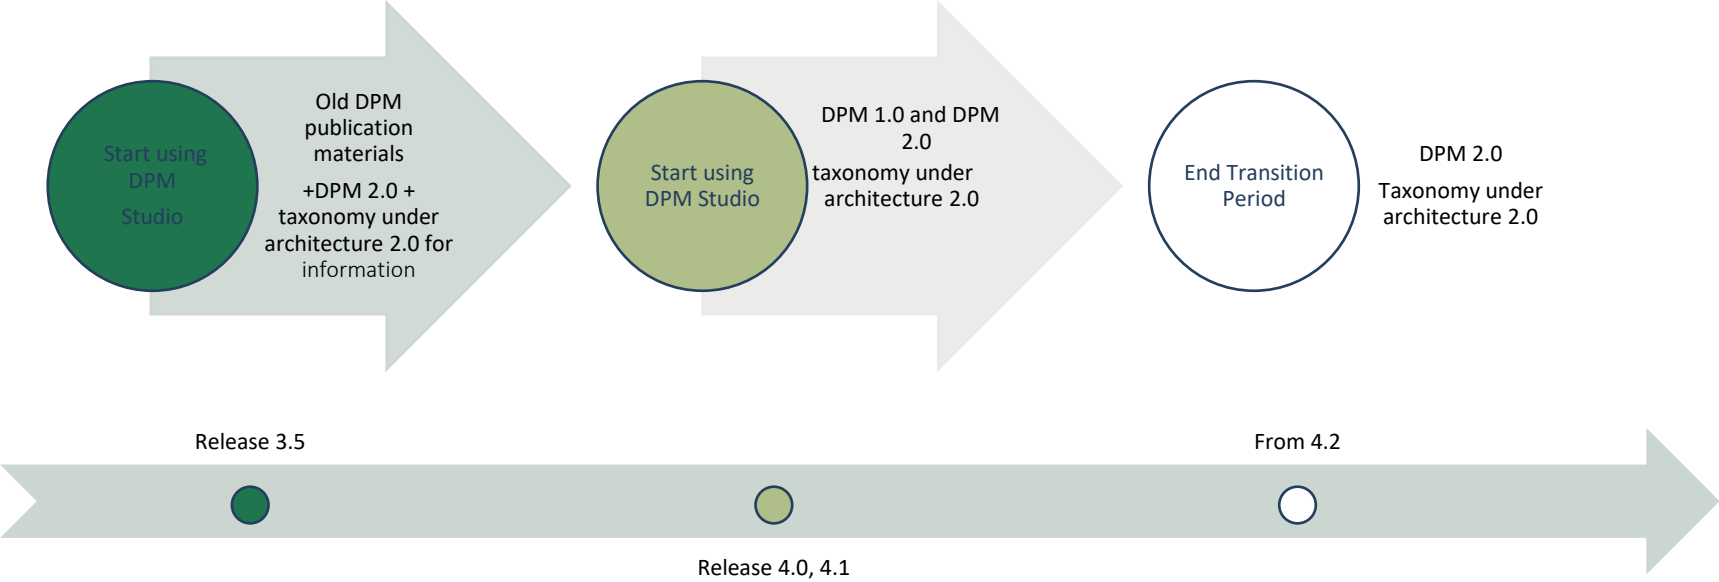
Start using DPM Studio

Old DPM publication materials

+DPM 2.0 + taxonomy under architecture 2.0 for information

Start using DPM Studio

DPM 1.0 and DPM 2.0

taxonomy under architecture 2.0

End Transition Period

DPM 2.0

Taxonomy under architecture 2.0

Release 3.5

From 4.2

Release 4.0, 4.1